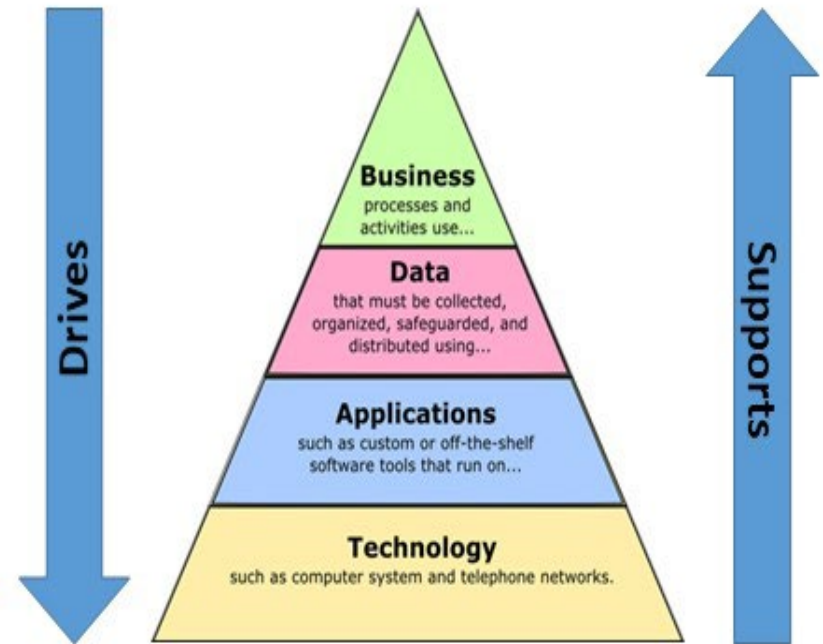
Drives

Business
processes and activities use...

Data
that must be collected, organized, safeguarded, and distributed using...

Applications
such as custom or off-the-shelf software tools that run on...

Technology
such as computer system and telephone networks.

Supports